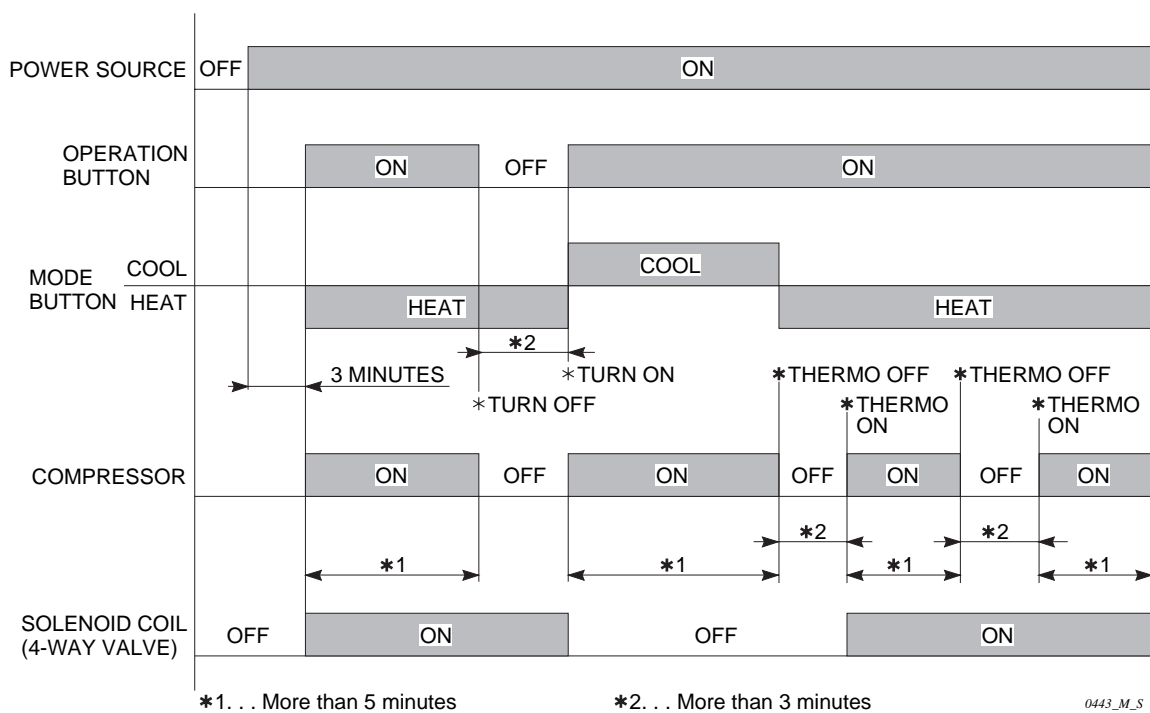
POWER SOURCE OFF ON

OPERATION BUTTON ON OFF ON

MODE BUTTON COOL HEAT

COOL

HEAT HEAT

∗2

3 MINUTES

∗TURN OFF

∗TURN ON

∗THERMO OFF

∗THERMO ON

∗THERMO OFF

∗THERMO ON

COMPRESSOR ON OFF ON OFF ON OFF ON

∗1 ∗1 ∗2 ∗1 ∗2 ∗1

SOLENOID COIL (4-WAY VALVE) OFF ON OFF ON

∗1. . . More than 5 minutes

∗2. . . More than 3 minutes

0443_M_S